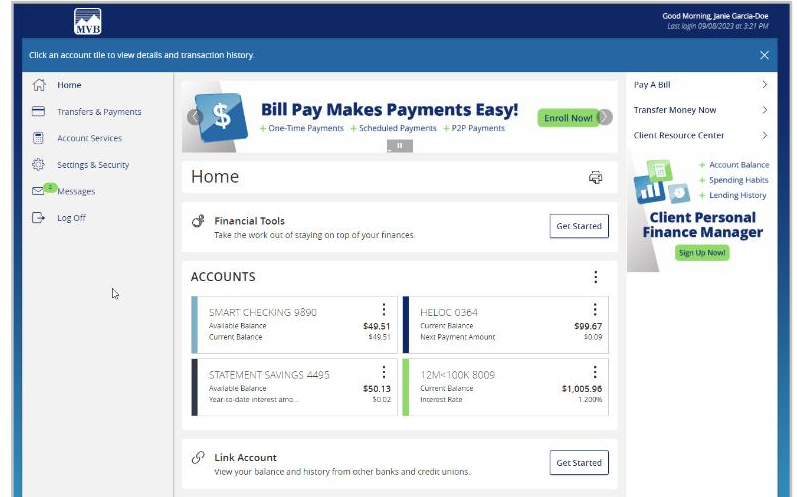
MVB

Good Morning, Janie Garcia-Doe
Last login 09/08/2023 at 3:21 PM

Click an account tile to view details and transaction history.

Home
Transfers & Payments
Account Services
Settings & Security
Messages
Log Off

$ Bill Pay Makes Payments Easy!
+ One-Time Payments + Scheduled Payments + P2P Payments
Enroll Now!

Home

Financial Tools
Take the work out of staying on top of your finances.
Get Started

ACCOUNTS

| SMART CHECKING 9890 | |
|---|---|
| Available Balance | $49.51 |
| Current Balance | $49.51 |

| HELOC 0364 | |
|---|---|
| Current Balance | $99.67 |
| Next Payment Amount | $0.09 |

| STATEMENT SAVINGS 4495 | |
|---|---|
| Available Balance | $50.13 |
| Year-to-date interest amo... | $0.02 |

| 12M<100K 8009 | |
|---|---|
| Current Balance | $1,005.96 |
| Interest Rate | 1.200% |

Link Account
View your balance and history from other banks and credit unions.
Get Started

Pay A Bill
Transfer Money Now
Client Resource Center

+ Account Balance
+ Spending Habits
+ Lending History
Client Personal Finance Manager
Sign Up Now!